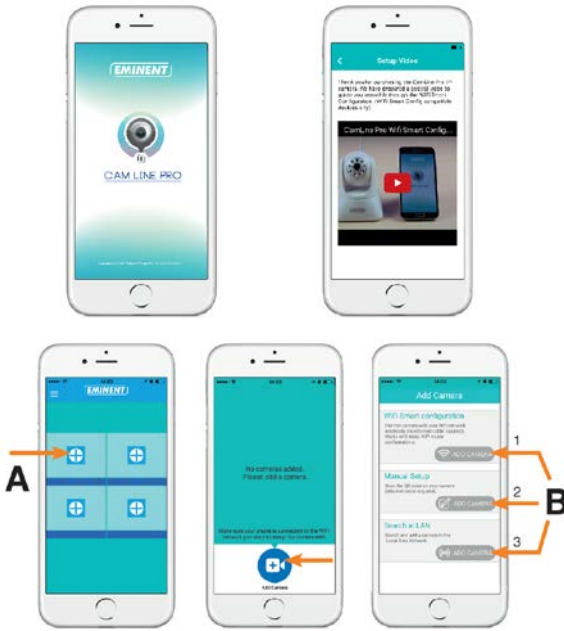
EMINENT

CAM LINE PRO

Setup Video

Thank you for purchasing the CamLine Pro IP camera. We have prepared a tutorial video to guide you through the setup of WiFi Smart Configuration. (WiFi Smart Config compatible devices only)

CamLine Pro Wifi Smart Config...

EMINENT

A

No cameras added. Please add a camera.

Add Camera

Add Camera

WiFi Smart configuration

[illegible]

ADD CAMERA

1

Manual Setup

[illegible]

ADD CAMERA

2

B

Search in LAN

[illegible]

ADD CAMERA

3